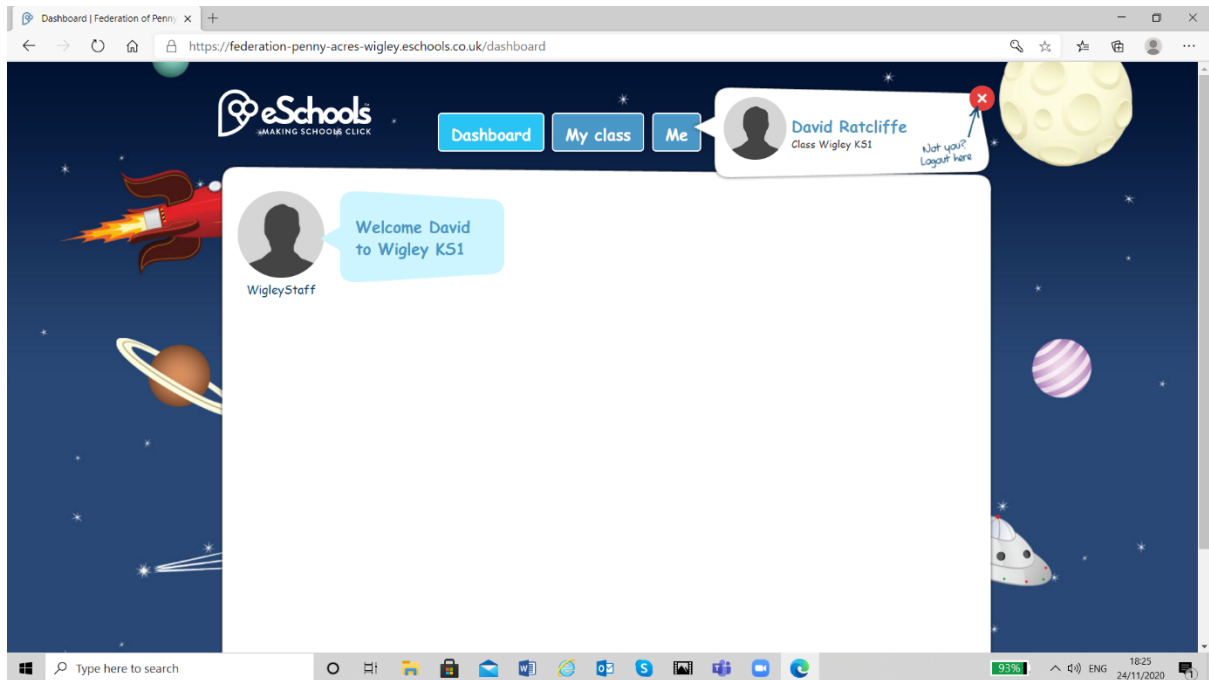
Dashboard | Federation of Penny

https://federation-penny-acres-wigley.eschools.co.uk/dashboard

eSchools
MAKING SCHOOLS CLICK

Dashboard
My class
Me

David Ratcliffe
Class Wigley KS1

Not you? Logout here

Welcome David to Wigley KS1

WigleyStaff

Type here to search

93%

ENG

18:25
24/11/2020